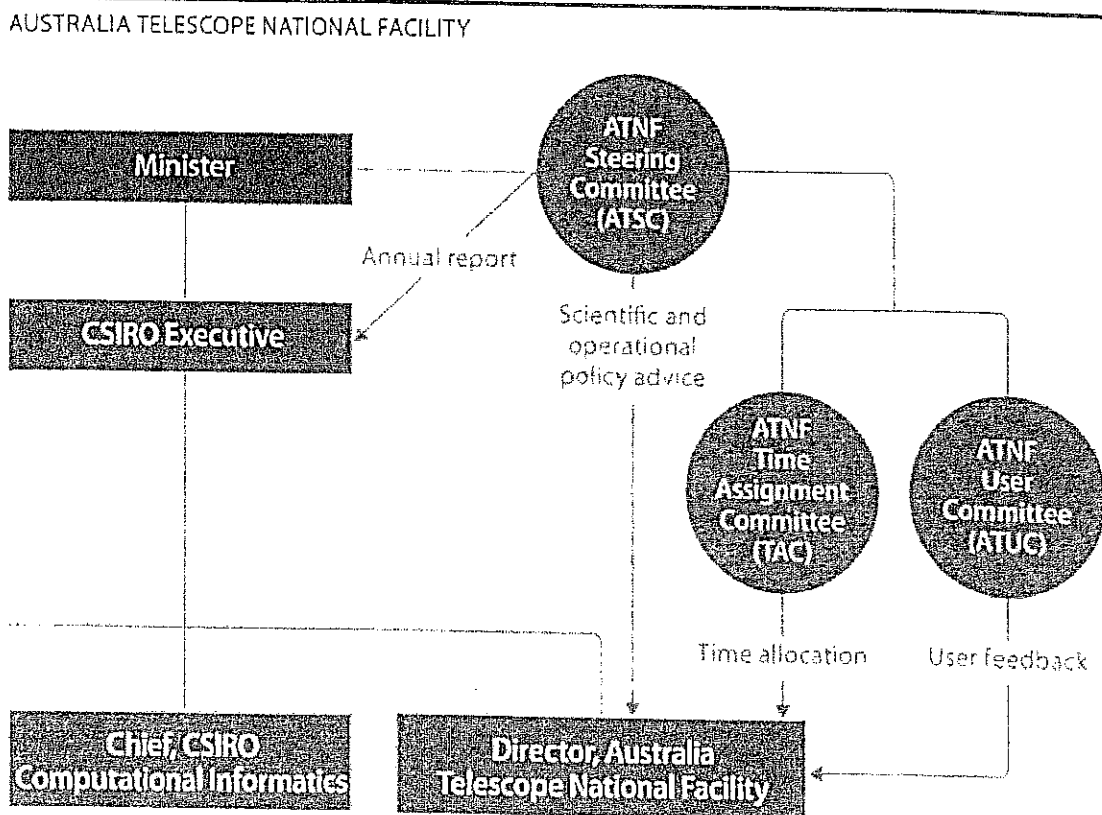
AUSTRALIA TELESCOPE NATIONAL FACILITY

Minister

ATNF Steering Committee (ATSC)

Annual report

CSIRO Executive

Scientific and operational policy advice

ATNF Time Assignment Committee (TAC)

ATNF User Committee (ATUC)

Time allocation

User feedback

Chief, CSIRO Computational Informatics

Director, Australia Telescope National Facility